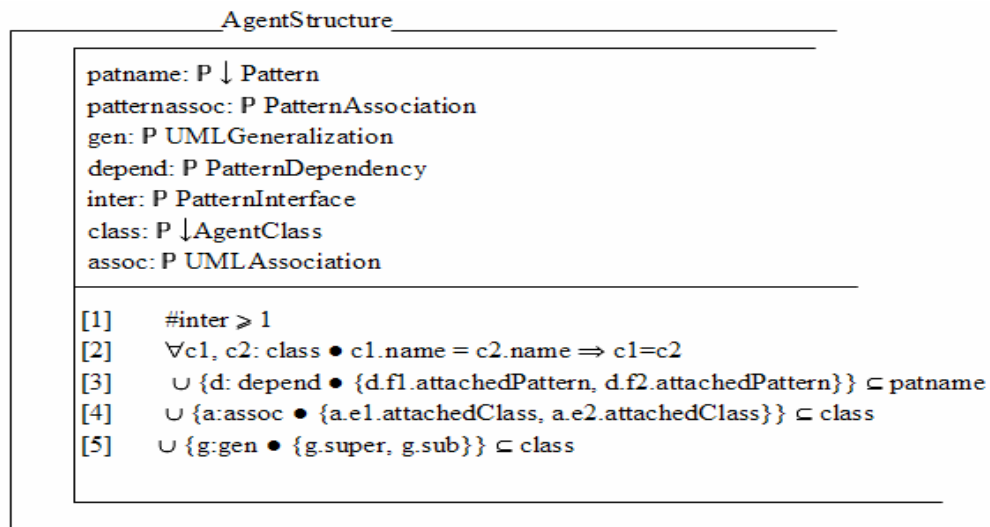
AgentStructure

patname: $\mathbb{P} \downarrow$ Pattern
patternassoc: $\mathbb{P}$ PatternAssociation
gen: $\mathbb{P}$ UMLGeneralization
depend: $\mathbb{P}$ PatternDependency
inter: $\mathbb{P}$ PatternInterface
class: $\mathbb{P} \downarrow$AgentClass
assoc: $\mathbb{P}$ UMLAssociation

[1] $\#inter \geqslant 1$
[2] $\forall c1, c2: class \bullet c1.name = c2.name \Rightarrow c1=c2$
[3] $\cup \{d: depend \bullet \{d.f1.attachedPattern, d.f2.attachedPattern\}\} \subseteq patname$
[4] $\cup \{a:assoc \bullet \{a.e1.attachedClass, a.e2.attachedClass\}\} \subseteq class$
[5] $\cup \{g:gen \bullet \{g.super, g.sub\}\} \subseteq class$